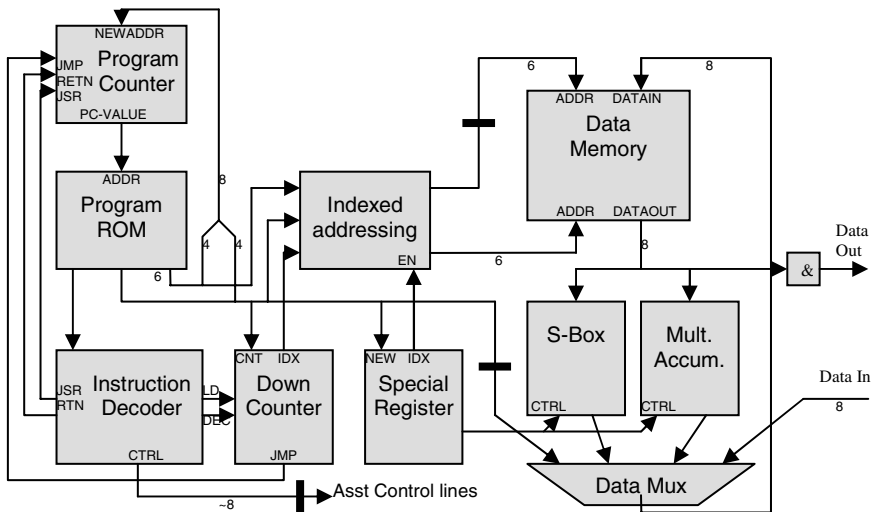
NEWADDR
Program Counter
JMP
RETN
JSR
PC-VALUE

ADDR
Program ROM

8
4
4
6

Indexed addressing
EN

6

ADDR DATAIN
Data Memory
ADDR DATAOUT

8
6
8

Data Out
&

S-Box
CTRL

Mult. Accum.
CTRL

Data In
8

JSR
RTN
Instruction Decoder
LD
DEC
CTRL

CNT IDX
Down Counter
JMP

NEW IDX
Special Register

Data Mux

~8
Asst Control lines